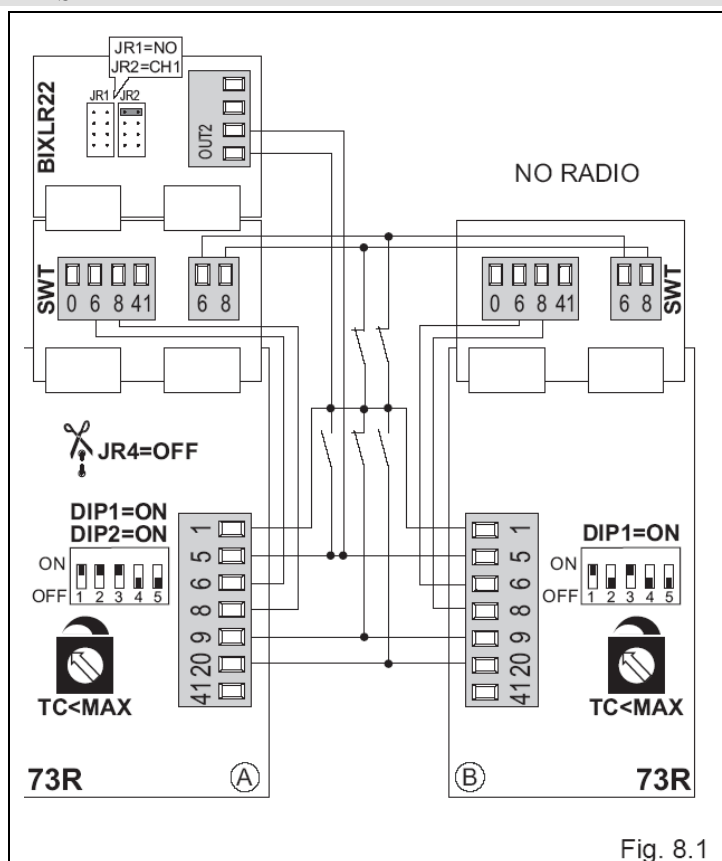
JR1=NO
JR2=CH1
BIXLR22
JR1 JR2
OUT2
NO RADIO
SWT
0 6 8 41
6 8
0 6 8 41
6 8
SWT
JR4=OFF
DIP1=ON
DIP2=ON
ON
OFF 1 2 3 4 5
1
5
6
8
9
20
41
1
5
6
8
9
20
41
DIP1=ON
ON
OFF 1 2 3 4 5
TC<MAX
TC<MAX
73R
A
B
73R
Fig. 8.1